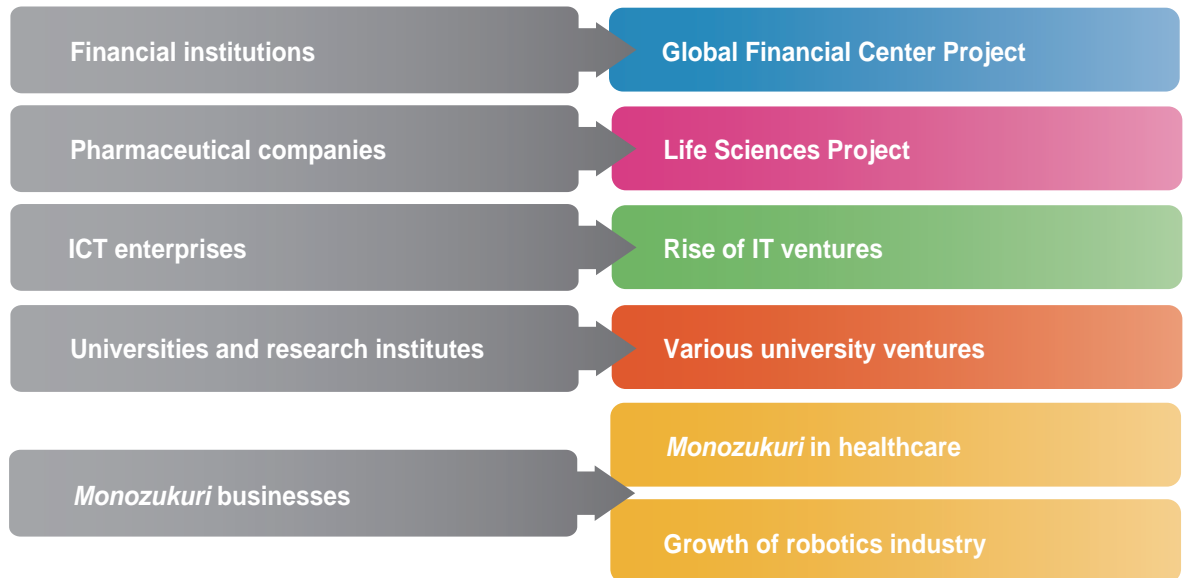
Financial institutions

Global Financial Center Project

Pharmaceutical companies

Life Sciences Project

ICT enterprises

Rise of IT ventures

Universities and research institutes

Various university ventures

Monozukuri businesses

Monozukuri in healthcare

Growth of robotics industry